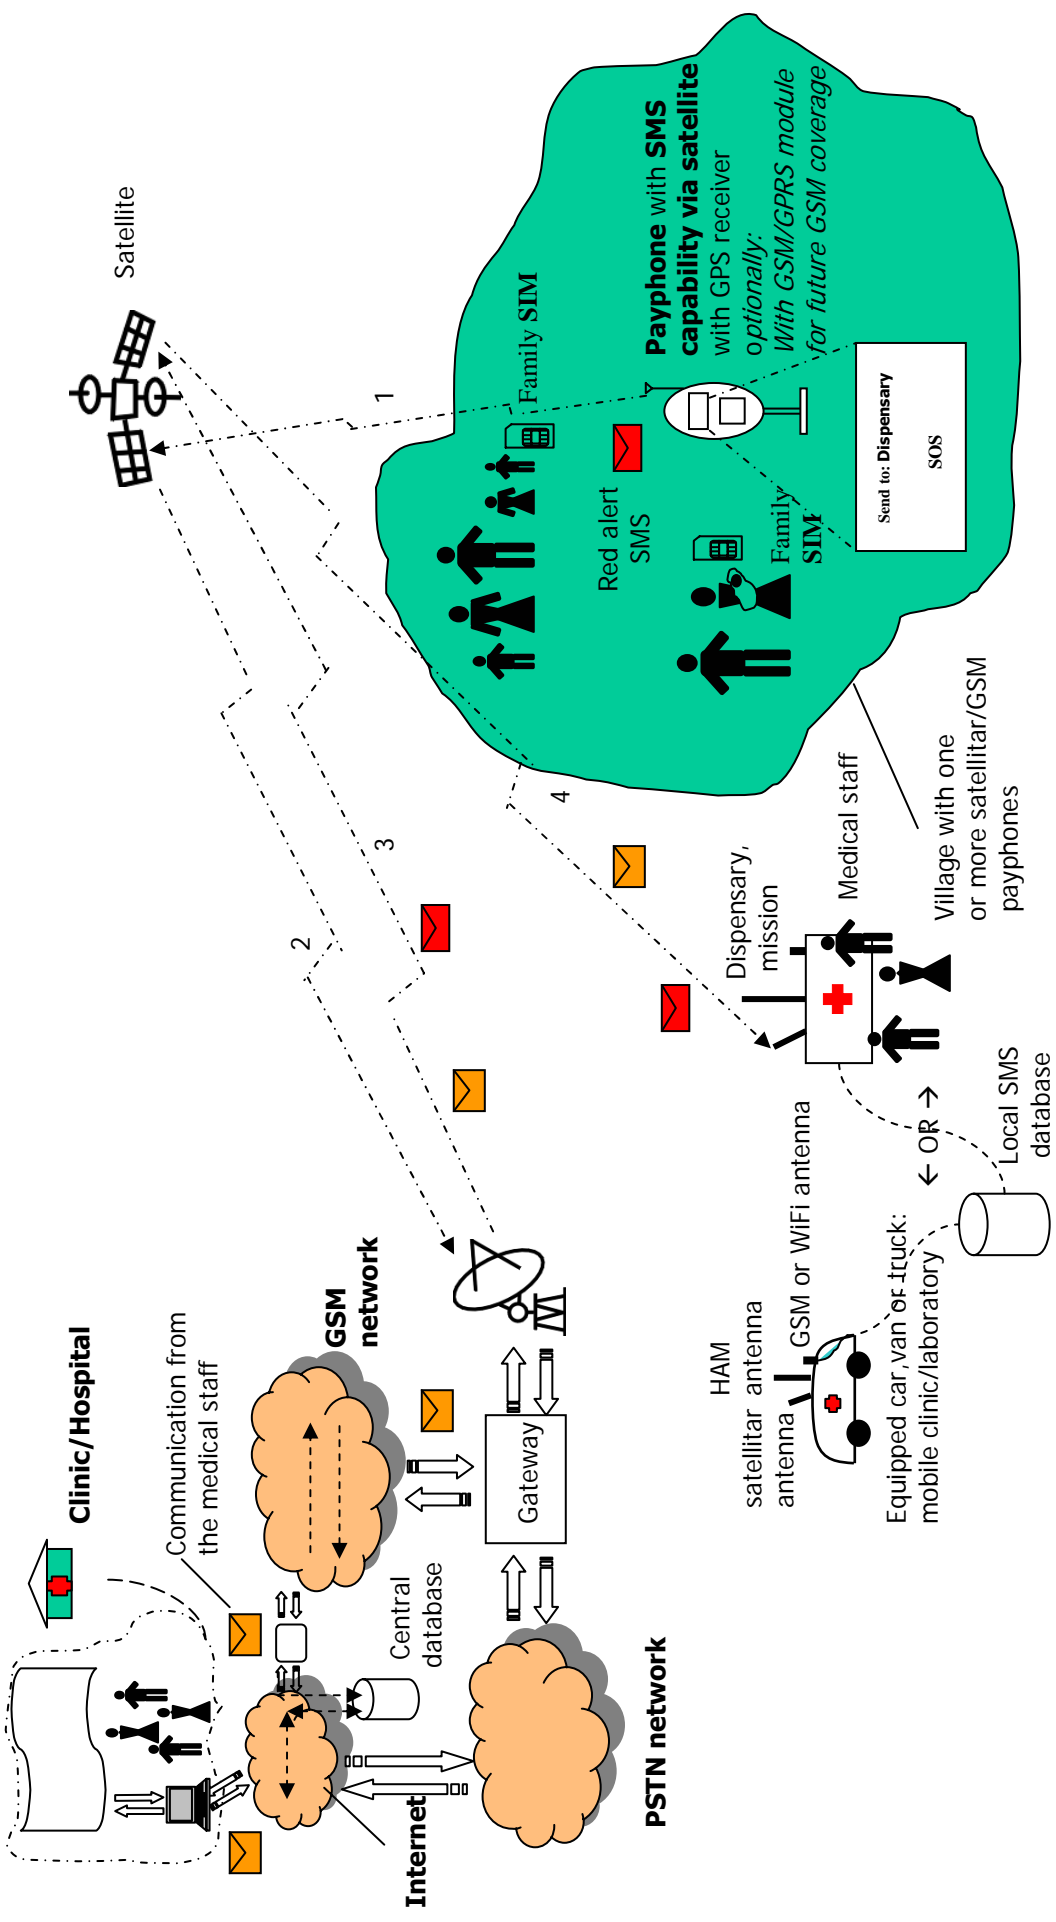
Satellite

Payphone with SMS capability via satellite with GPS receiver
optionally:
With GSM/GPRS module for future GSM coverage

Family SIM

1

Red alert SMS

Family SIM

Send to: Dispensary
SOS

Village with one or more satellitar/GSM payphones

Medical staff

Dispensary, mission

4

3

2

Local SMS database

← OR →

GSM or WiFi antenna

HAM satellitar antenna antenna

Equipped car, van or truck: mobile clinic/laboratory

GSM network

Gateway

Clinic/Hospital

Communication from the medical staff

Central database

Internet

PSTN network